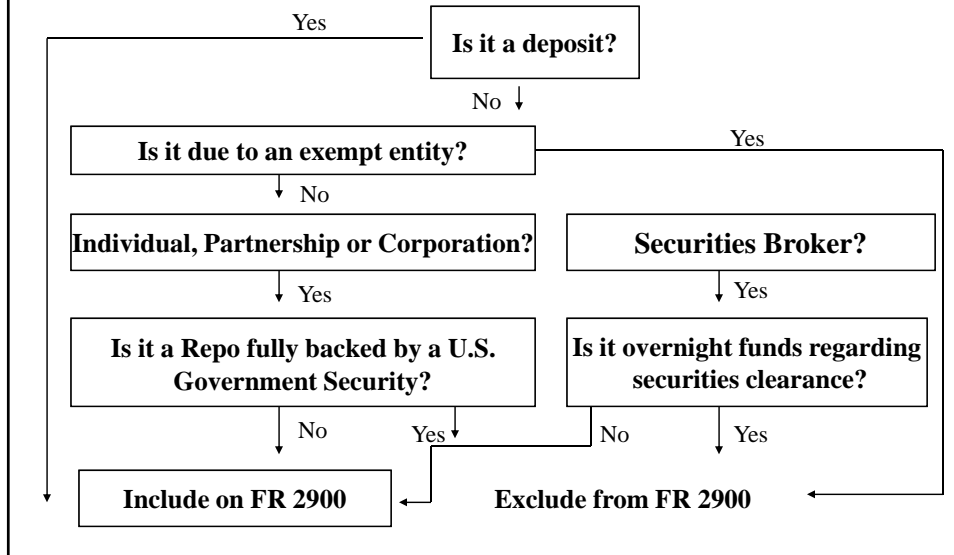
Yes

Is it a deposit?

No

Is it due to an exempt entity?

Yes

No

Individual, Partnership or Corporation?

Securities Broker?

Yes

Yes

Is it a Repo fully backed by a U.S. Government Security?

Is it overnight funds regarding securities clearance?

No

Yes

No

Yes

Include on FR 2900

Exclude from FR 2900